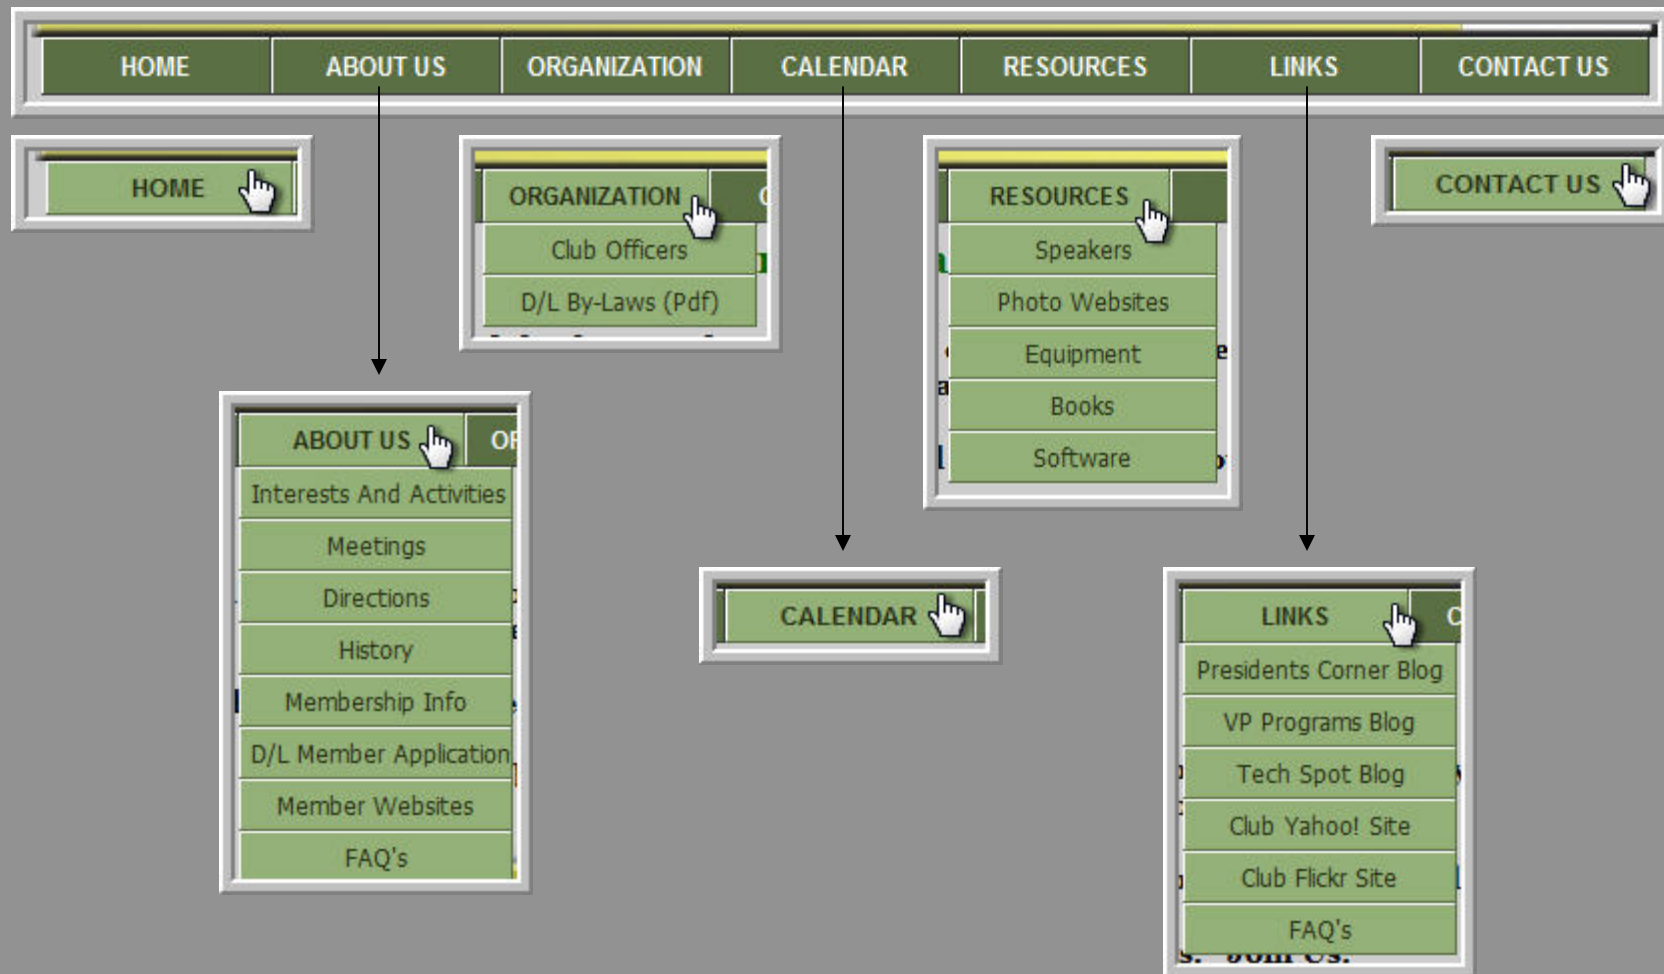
HOME ABOUT US ORGANIZATION CALENDAR RESOURCES LINKS CONTACT US

HOME

ORGANIZATION
Club Officers
D/L By-Laws (Pdf)

RESOURCES
Speakers
Photo Websites
Equipment
Books
Software

CONTACT US

ABOUT US
Interests And Activities
Meetings
Directions
History
Membership Info
D/L Member Application
Member Websites
FAQ's

CALENDAR

LINKS
Presidents Corner Blog
VP Programs Blog
Tech Spot Blog
Club Yahoo! Site
Club Flickr Site
FAQ's